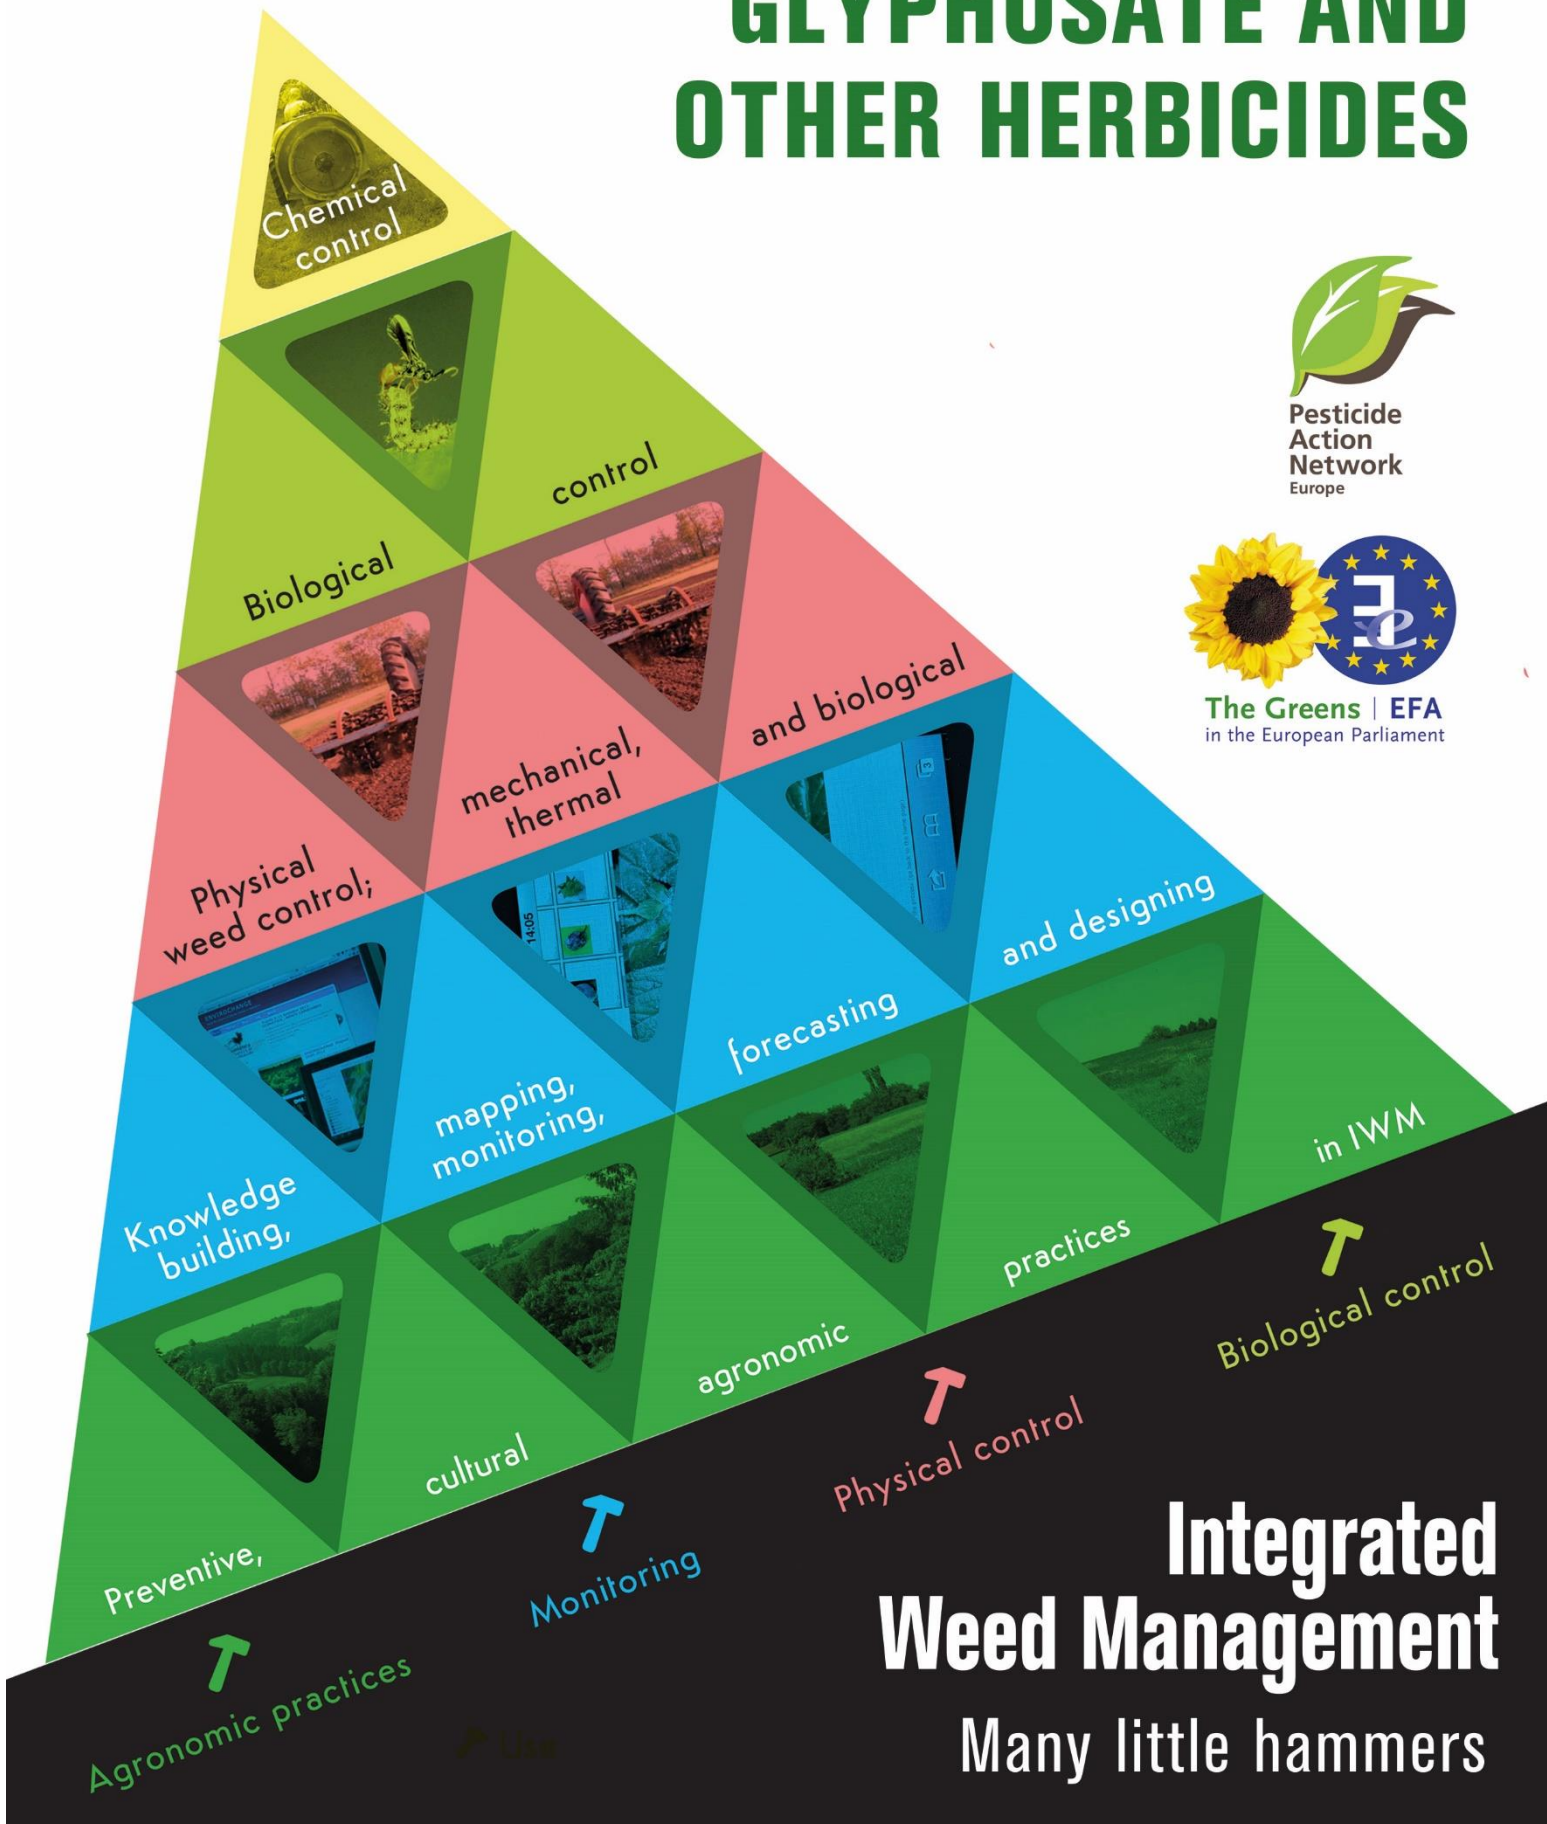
GLYPHOSATE AND OTHER HERBICIDES

Chemical control

Biological control

Physical weed control; mechanical, thermal and biological

Knowledge building, mapping, monitoring, forecasting and designing

Preventive, cultural agronomic practices in IWM

Pesticide Action Network Europe

The Greens | EFA in the European Parliament

Agronomic practices

Monitoring

Physical control

Biological control

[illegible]

Integrated Weed Management

Many little hammers